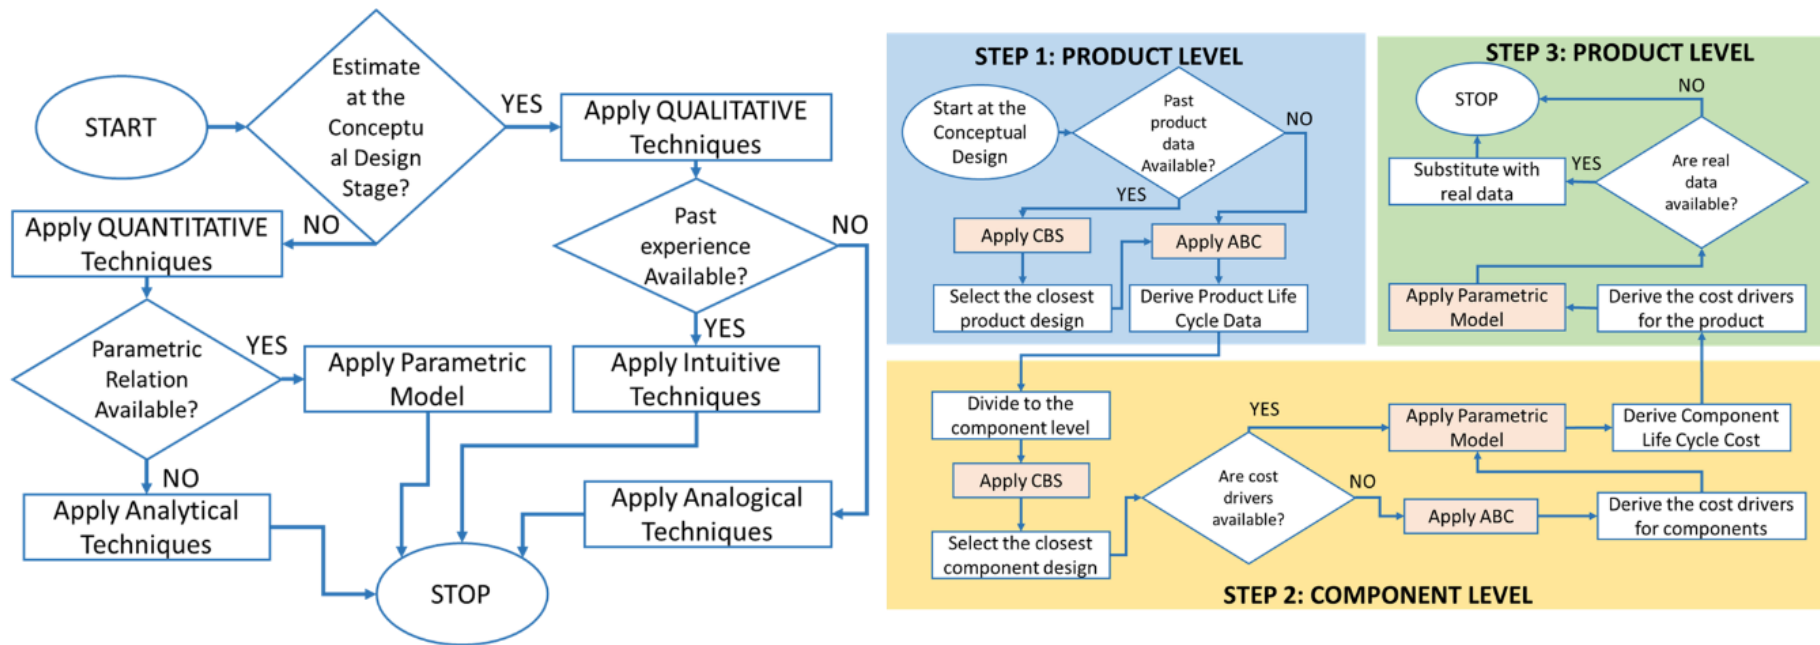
START

Estimate at the Conceptual Design Stage?

YES

Apply QUALITATIVE Techniques

NO

Apply QUANTITATIVE Techniques

Past experience Available?

NO

YES

Parametric Relation Available?

YES

Apply Parametric Model

Apply Intuitive Techniques

NO

Apply Analytical Techniques

Apply Analogical Techniques

STOP

STEP 1: PRODUCT LEVEL

Start at the Conceptual Design

Past product data Available?

NO

YES

Apply CBS

Apply ABC

Select the closest product design

Derive Product Life Cycle Data

STEP 3: PRODUCT LEVEL

STOP

NO

Substitute with real data

YES

Are real data available?

Apply Parametric Model

Derive the cost drivers for the product

Divide to the component level

YES

Apply Parametric Model

Derive Component Life Cycle Cost

Apply CBS

Are cost drivers available?

NO

Apply ABC

Derive the cost drivers for components

Select the closest component design

STEP 2: COMPONENT LEVEL